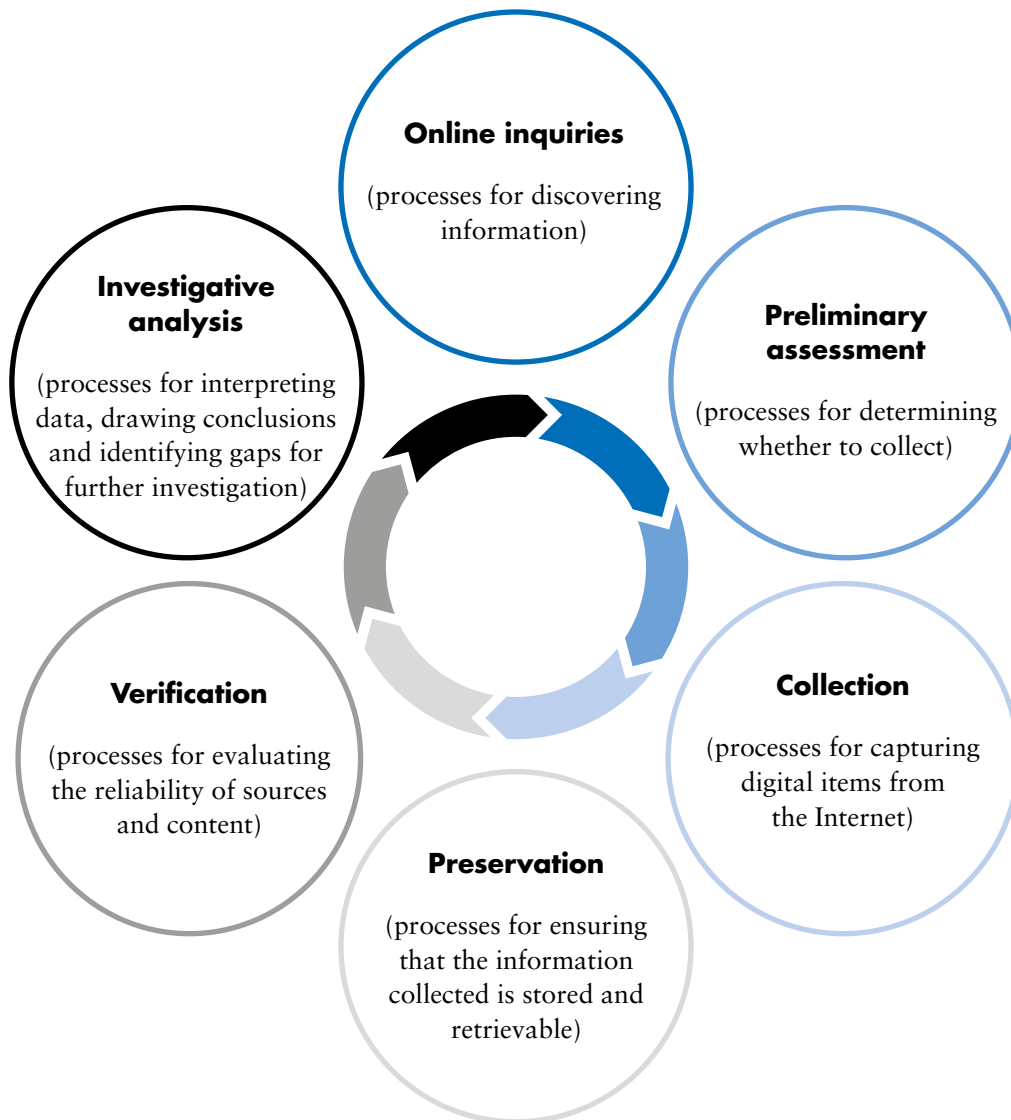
**Online inquiries**

(processes for discovering information)

**Preliminary assessment**

(processes for determining whether to collect)

**Collection**

(processes for capturing digital items from the Internet)

**Preservation**

(processes for ensuring that the information collected is stored and retrievable)

**Verification**

(processes for evaluating the reliability of sources and content)

**Investigative analysis**

(processes for interpreting data, drawing conclusions and identifying gaps for further investigation)